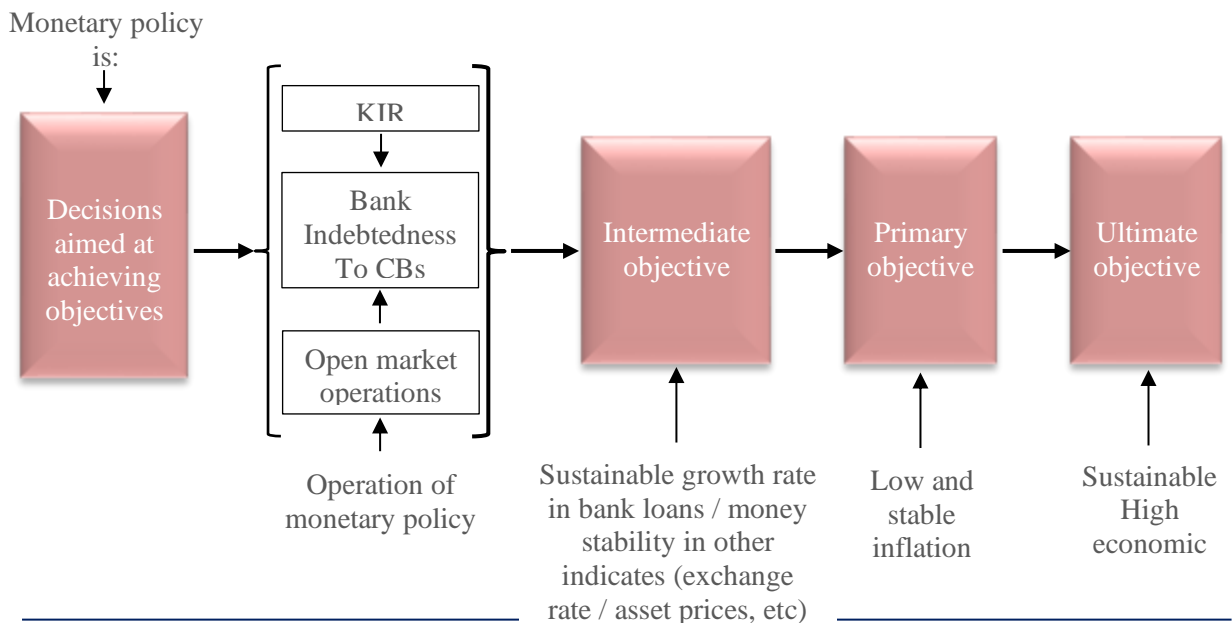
Monetary policy is:

Decisions aimed at achieving objectives

KIR

Bank Indebtedness To CBs

Open market operations

Operation of monetary policy

Intermediate objective

Sustainable growth rate in bank loans / money stability in other indicates (exchange rate / asset prices, etc)

Primary objective

Low and stable inflation

Ultimate objective

Sustainable High economic